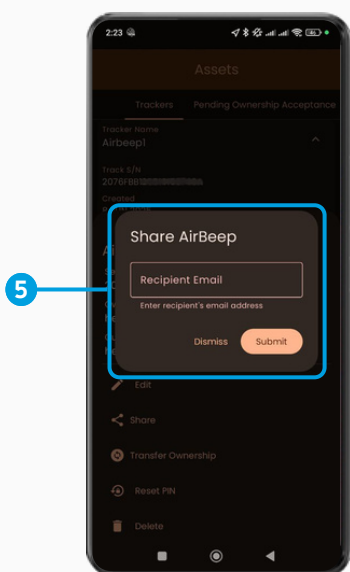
2:23

Assets

Trackers Pending Ownership Acceptance

Tracker Name
Airbeep1

Track S/N
2076FBB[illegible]

Created

5

Share AirBeep

Recipient Email

Enter recipient's email address

Dismiss Submit

Edit

Share

Transfer Ownership

Reset PIN

Delete